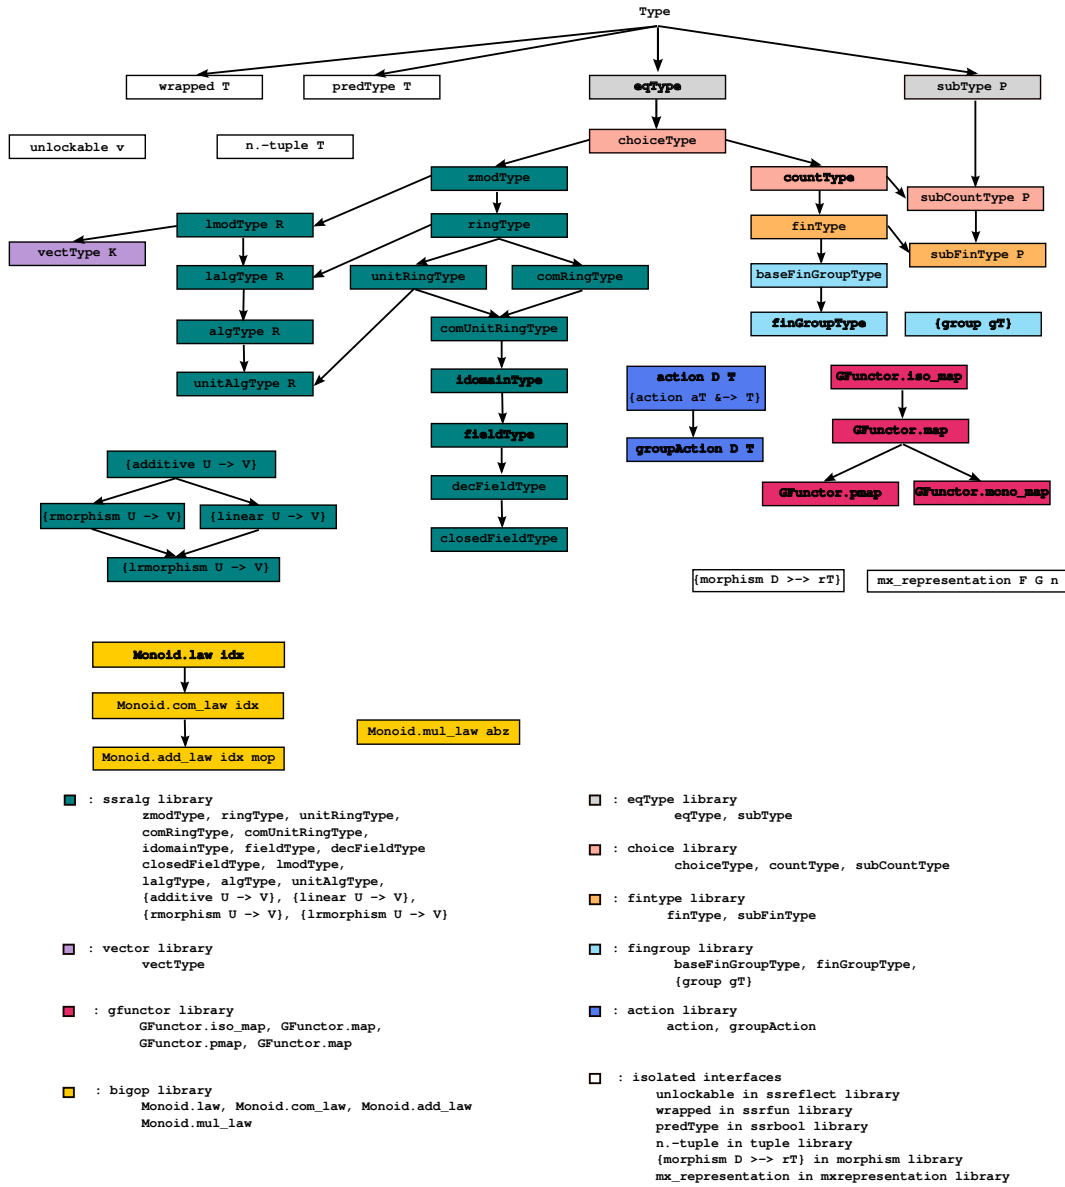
Type

wrapped T
predType T
eqType
subType P

unlockable v
n.-tuple T
choiceType

zmodType
countType
subCountType P
lmodType R
ringType
finType
vectType K
subFinType P
lalgType R
unitRingType
comRingType
baseFinGroupType
comUnitRingType
algType R
finGroupType
{group gT}
unitAlgType R
idomainType
action D T
{action aT &-> T}
GFunctor.iso_map
fieldType
groupAction D T
GFunctor.map
{additive U -> V}
decFieldType
{rmorphism U -> V}
{linear U -> V}
GFunctor.pmap
GFunctor.mono_map
closedFieldType
{lrmorphism U -> V}

{morphism D >-> rT}
mx_representation F G n

Monoid.law idx
Monoid.com_law idx
Monoid.mul_law abz
Monoid.add_law idx mop

: ssralg library
zmodType, ringType, unitRingType, comRingType, comUnitRingType, idomainType, fieldType, decFieldType closedFieldType, lmodType, lalgType, algType, unitAlgType, {additive U -> V}, {linear U -> V}, {rmorphism U -> V}, {lrmorphism U -> V}

: vector library
vectType

: gfunctor library
GFunctor.iso_map, GFunctor.map, GFunctor.pmap, GFunctor.map

: bigop library
Monoid.law, Monoid.com_law, Monoid.add_law Monoid.mul_law

: eqType library
eqType, subType

: choice library
choiceType, countType, subCountType

: fintype library
finType, subFinType

: fingroup library
baseFinGroupType, finGroupType, {group gT}

: action library
action, groupAction

: isolated interfaces
unlockable in ssreflect library
wrapped in ssrfun library
predType in ssrbool library
n.-tuple in tuple library
{morphism D >-> rT} in morphism library
mx_representation in mxrepresentation library